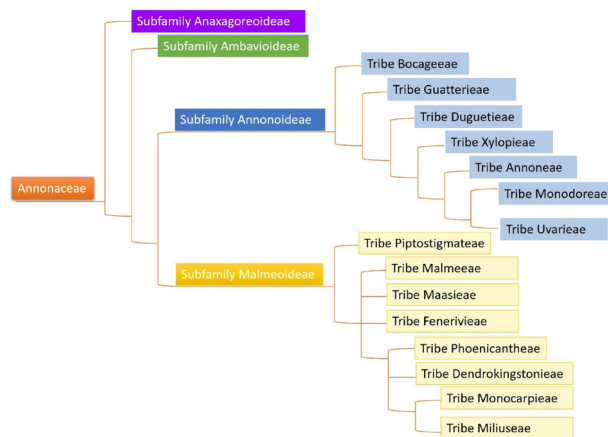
Annonaceae

Subfamily Anaxagoreoideae

Subfamily Ambavioideae

Subfamily Annonoideae

Tribe Bocageeae

Tribe Guatterieae

Tribe Duguetieae

Tribe Xylopieae

Tribe Annoneae

Tribe Monodoreae

Tribe Uvarieae

Subfamily Malmeoideae

Tribe Piptostigmateae

Tribe Malmeeae

Tribe Maasieae

Tribe Fenerivieae

Tribe Phoenicantheae

Tribe Dendrokingstonieae

Tribe Monocarpieae

Tribe Miliuseae